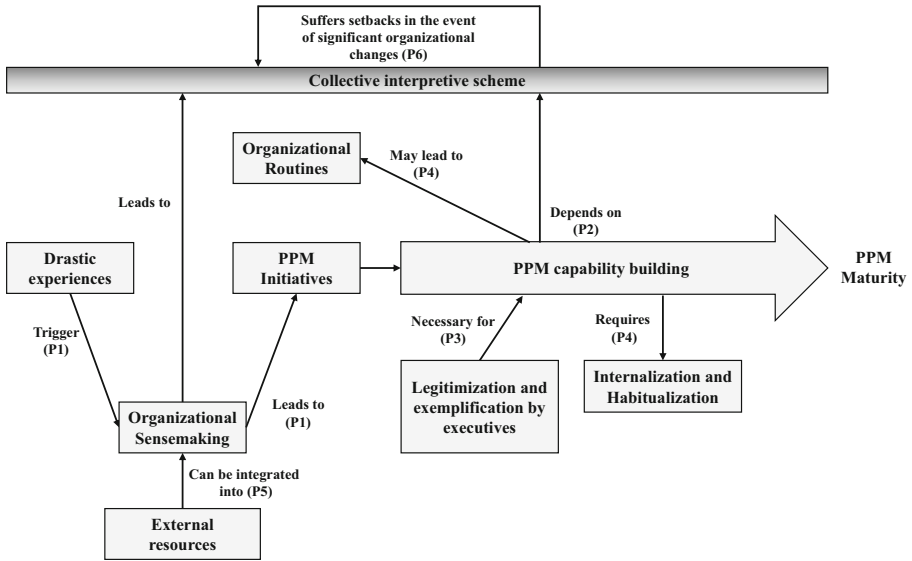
Suffers setbacks in the event of significant organizational changes (P6)

Collective interpretive scheme

Organizational Routines

May lead to (P4)

Leads to

Depends on (P2)

Drastic experiences

PPM Initiatives

PPM capability building

PPM Maturity

Trigger (P1)

Necessary for (P3)

Requires (P4)

Internalization and Habitualization

Legitimization and exemplification by executives

Organizational Sensemaking

Leads to (P1)

Can be integrated into (P5)

External resources